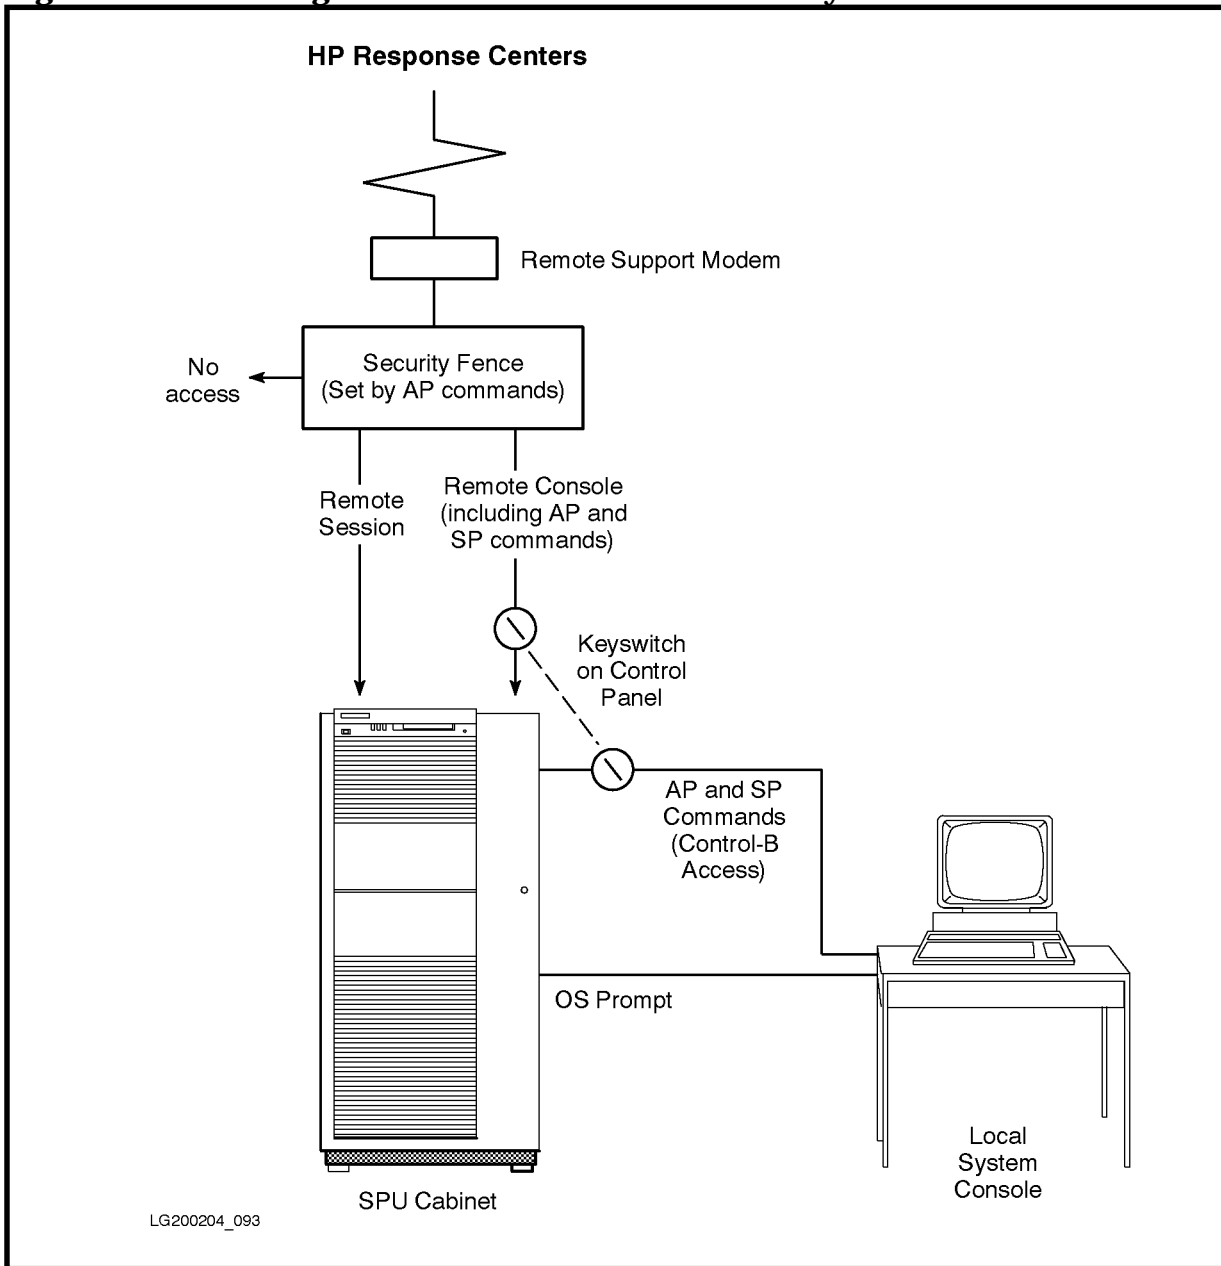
HP Response Centers

Remote Support Modem

No access

Security Fence (Set by AP commands)

Remote Session

Remote Console (including AP and SP commands)

Keyswitch on Control Panel

AP and SP Commands (Control-B Access)

OS Prompt

SPU Cabinet

Local System Console

LG200204_093